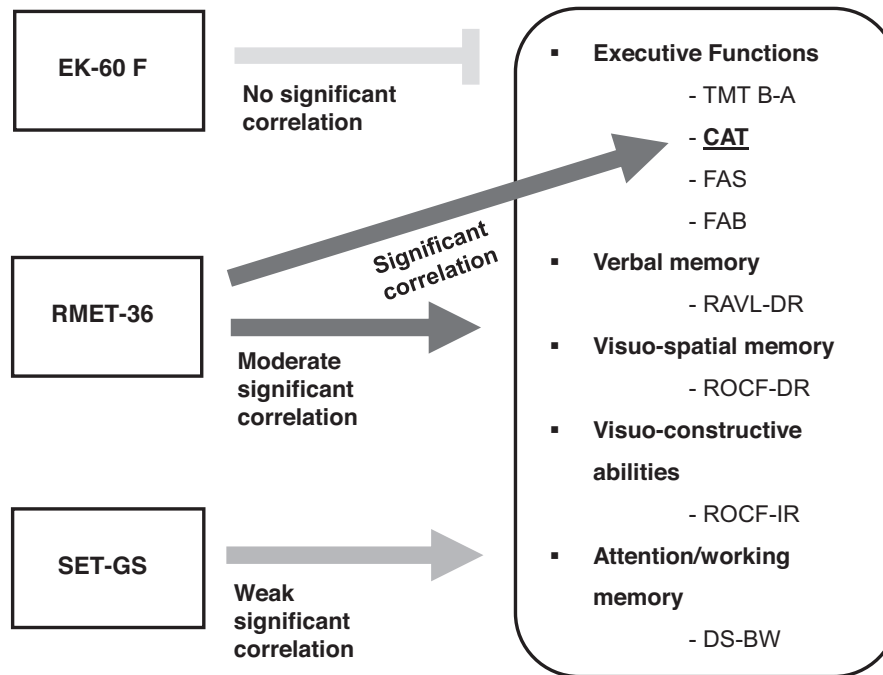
EK-60 F

No significant correlation

RMET-36

Significant correlation

Moderate significant correlation

SET-GS

Weak significant correlation

▪ Executive Functions
- TMT B-A
- CAT
- FAS
- FAB

▪ Verbal memory
- RAVL-DR

▪ Visuo-spatial memory
- ROCF-DR

▪ Visuo-constructive abilities
- ROCF-IR

▪ Attention/working memory
- DS-BW